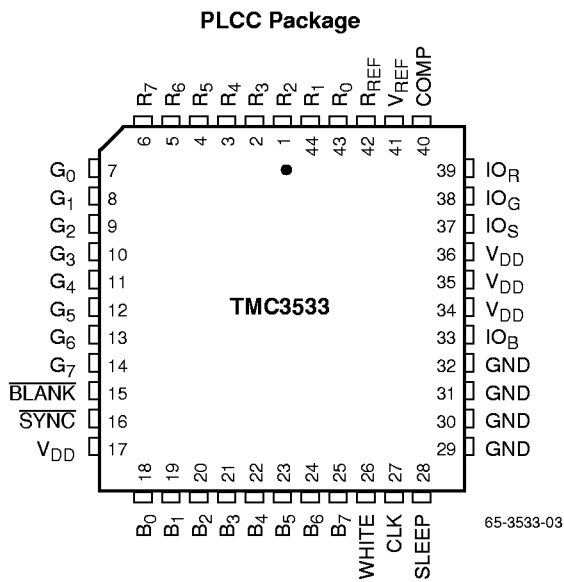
PLCC Package

$R_7$ $R_6$ $R_5$ $R_4$ $R_3$ $R_2$ $R_1$ $R_0$ $R_{REF}$ $V_{REF}$ COMP

6 5 4 3 2 1 44 43 42 41 40

$G_0$ 7
$G_1$ 8
$G_2$ 9
$G_3$ 10
$G_4$ 11
$G_5$ 12
$G_6$ 13
$G_7$ 14
$\overline{BLANK}$ 15
$\overline{SYNC}$ 16
$V_{DD}$ 17

TMC3533

39 $IO_R$
38 $IO_G$
37 $IO_S$
36 $V_{DD}$
35 $V_{DD}$
34 $V_{DD}$
33 $IO_B$
32 GND
31 GND
30 GND
29 GND

18 19 20 21 22 23 24 25 26 27 28

$B_0$ $B_1$ $B_2$ $B_3$ $B_4$ $B_5$ $B_6$ $B_7$ WHITE CLK SLEEP

65-3533-03